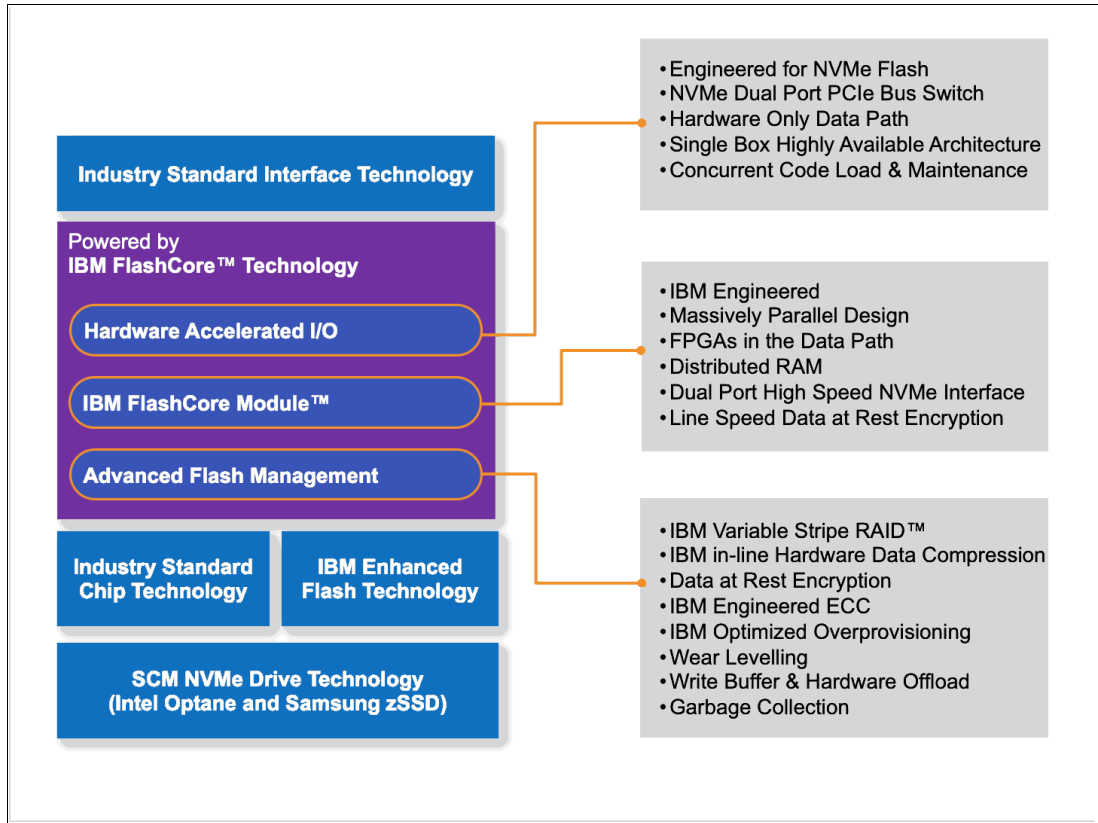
Industry Standard Interface Technology

Powered by
IBM FlashCore™ Technology

Hardware Accelerated I/O

IBM FlashCore Module™

Advanced Flash Management

Industry Standard Chip Technology

IBM Enhanced Flash Technology

SCM NVMe Drive Technology (Intel Optane and Samsung zSSD)

• Engineered for NVMe Flash
• NVMe Dual Port PCIe Bus Switch
• Hardware Only Data Path
• Single Box Highly Available Architecture
• Concurrent Code Load & Maintenance

• IBM Engineered
• Massively Parallel Design
• FPGAs in the Data Path
• Distributed RAM
• Dual Port High Speed NVMe Interface
• Line Speed Data at Rest Encryption

• IBM Variable Stripe RAID™
• IBM in-line Hardware Data Compression
• Data at Rest Encryption
• IBM Engineered ECC
• IBM Optimized Overprovisioning
• Wear Levelling
• Write Buffer & Hardware Offload
• Garbage Collection